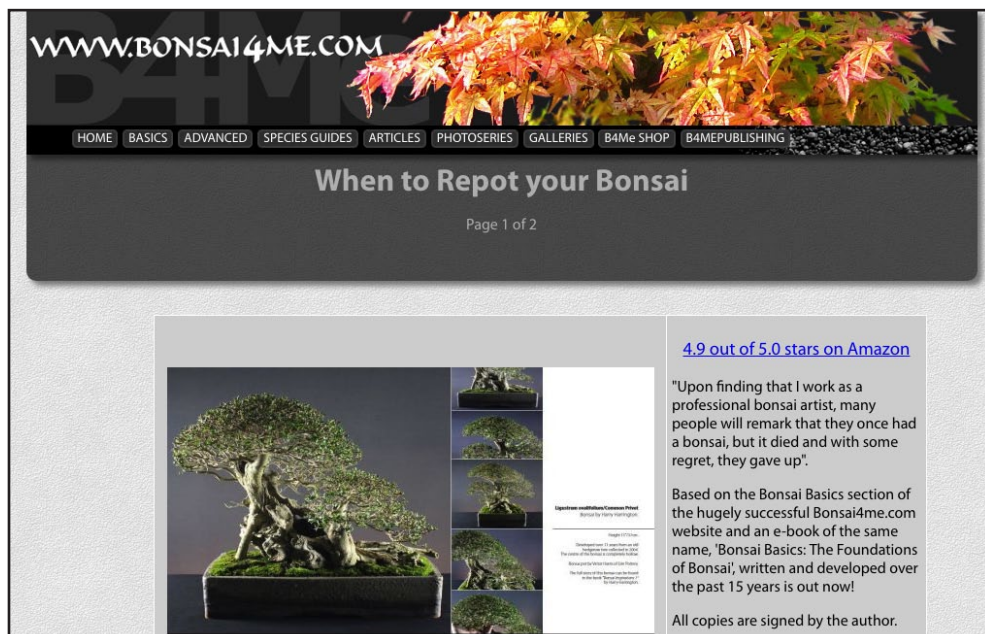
WWW.BONSAI4ME.COM

B4Me

HOME BASICS ADVANCED SPECIES GUIDES ARTICLES PHOTOSERIES GALLERIES B4Me SHOP B4MEPUBLISHING

When to Repot your Bonsai

Page 1 of 2

Ligustrum ovalifolium/Common Privet
Bonsai by Harry Harrington

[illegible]

4.9 out of 5.0 stars on Amazon

"Upon finding that I work as a professional bonsai artist, many people will remark that they once had a bonsai, but it died and with some regret, they gave up".

Based on the Bonsai Basics section of the hugely successful Bonsai4me.com website and an e-book of the same name, 'Bonsai Basics: The Foundations of Bonsai', written and developed over the past 15 years is out now!

All copies are signed by the author.